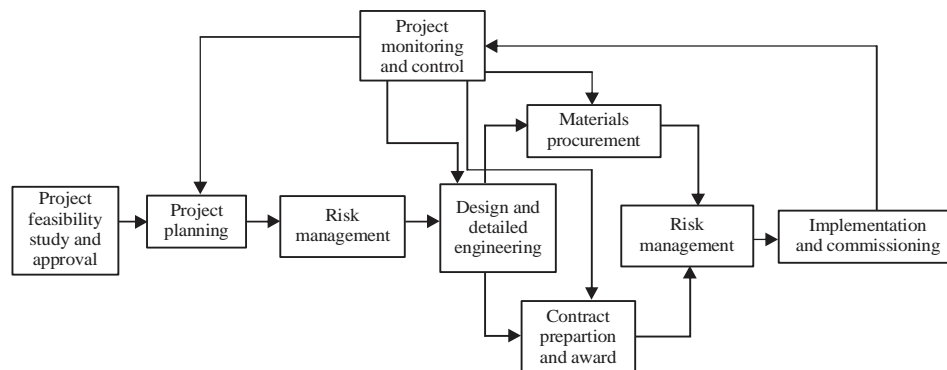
Project monitoring and control

Materials procurement

Project feasibility study and approval

Project planning

Risk management

Design and detailed engineering

Risk management

Implementation and commissioning

Contract prepartion and award